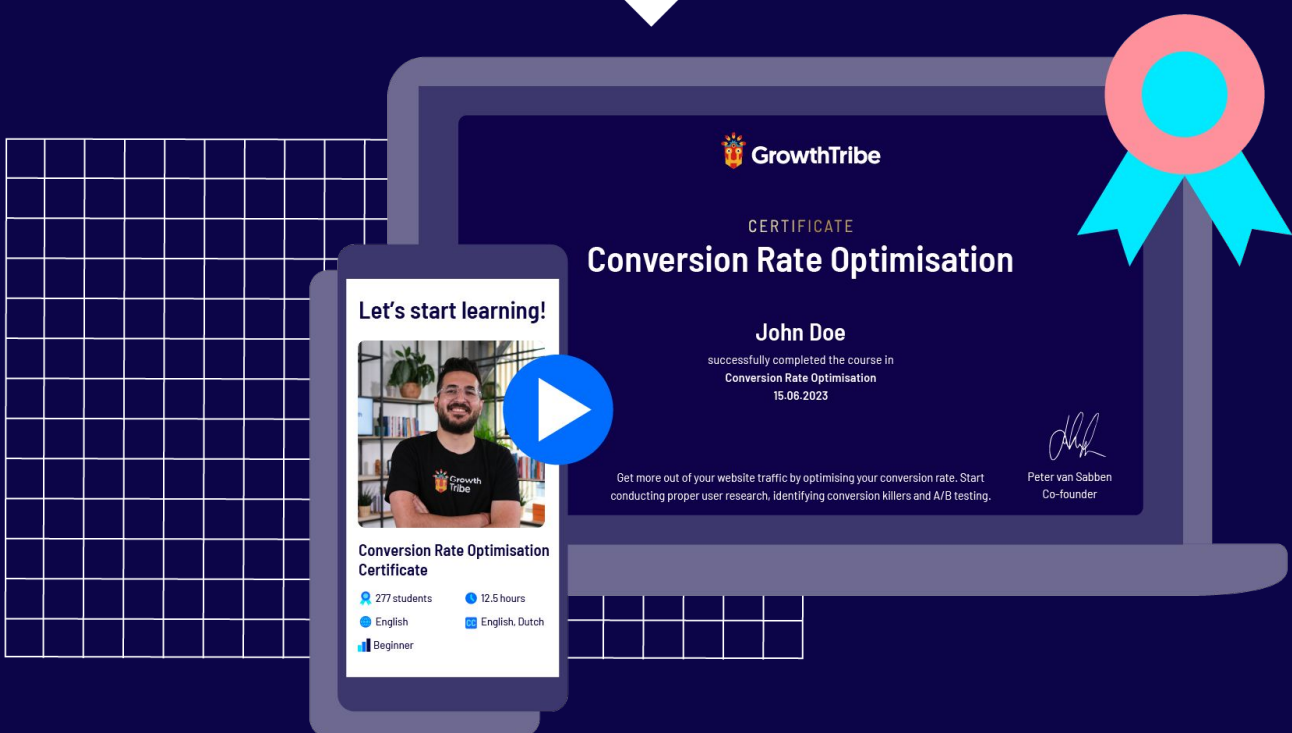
GrowthTribe

CERTIFICATE
Conversion Rate Optimisation

John Doe
successfully completed the course in
Conversion Rate Optimisation
15.06.2023

Get more out of your website traffic by optimising your conversion rate. Start conducting proper user research, identifying conversion killers and A/B testing.

Peter van Sabben
Co-founder

Let's start learning!

Growth Tribe

Conversion Rate Optimisation Certificate

277 students
12.5 hours
English
CC English, Dutch
Beginner